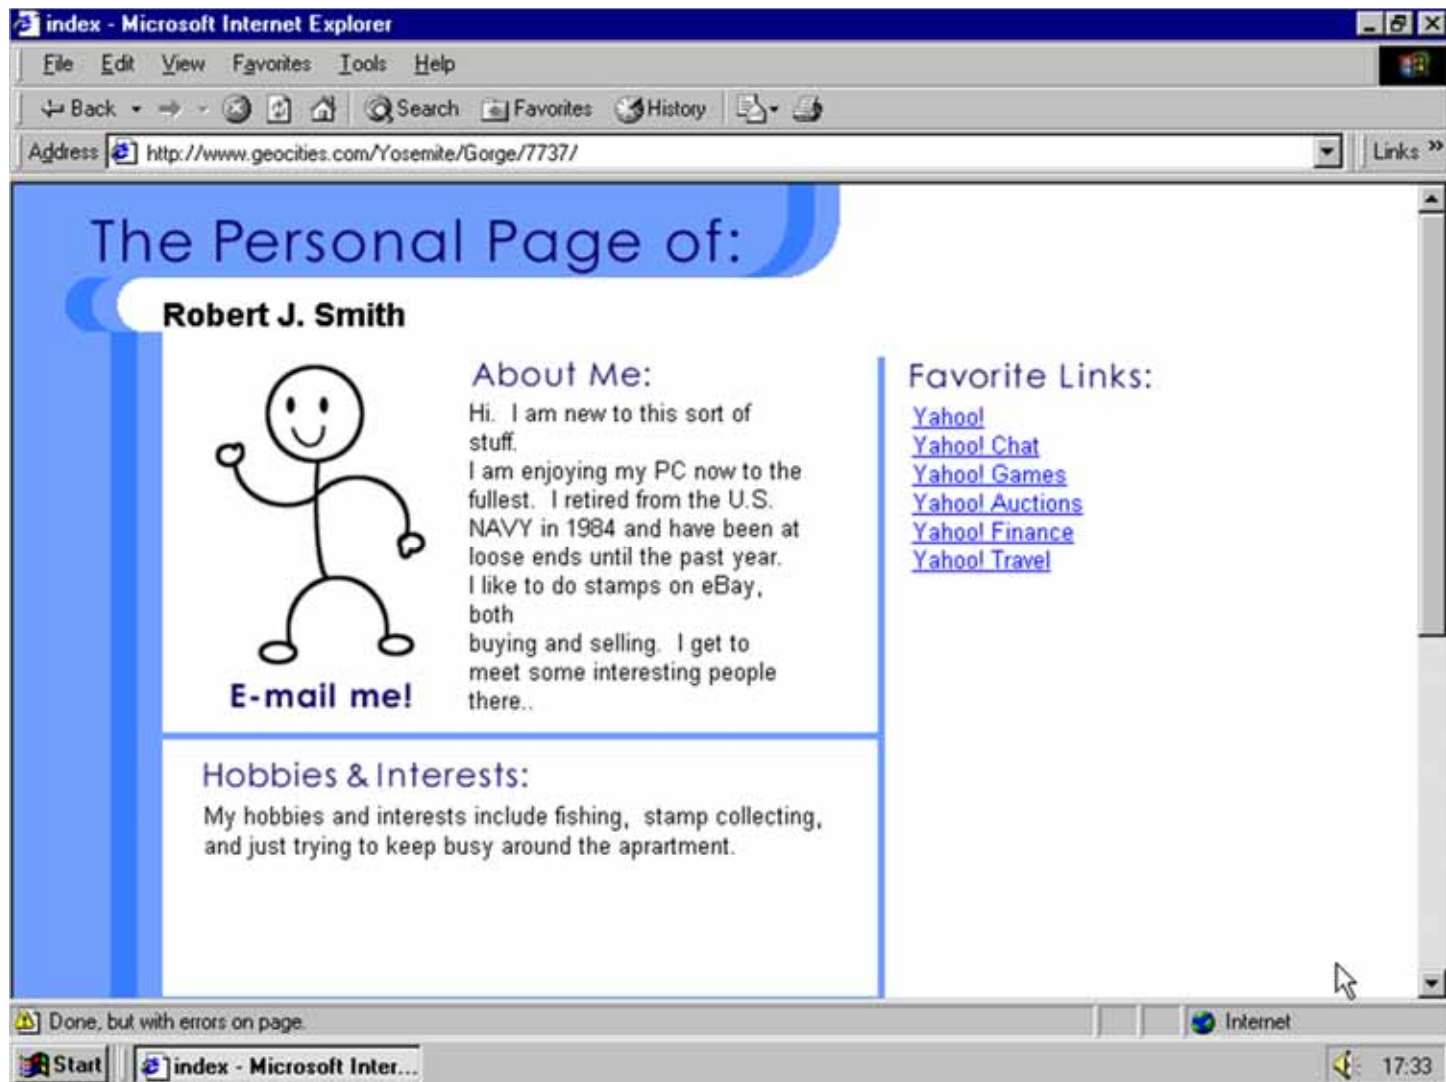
index - Microsoft Internet Explorer

File Edit View Favorites Tools Help

Back Search Favorites History

Address http://www.geocities.com/Yosemite/Gorge/7737/ Links

The Personal Page of:

Robert J. Smith

About Me:

Hi. I am new to this sort of stuff.
I am enjoying my PC now to the fullest. I retired from the U.S. NAVY in 1984 and have been at loose ends until the past year.
I like to do stamps on eBay, both
buying and selling. I get to meet some interesting people there..

E-mail me!

Favorite Links:

Yahoo!
Yahoo! Chat
Yahoo! Games
Yahoo! Auctions
Yahoo! Finance
Yahoo! Travel

Hobbies & Interests:

My hobbies and interests include fishing, stamp collecting, and just trying to keep busy around the aprartment.

Done, but with errors on page.

Internet

Start index - Microsoft Inter...

17:33